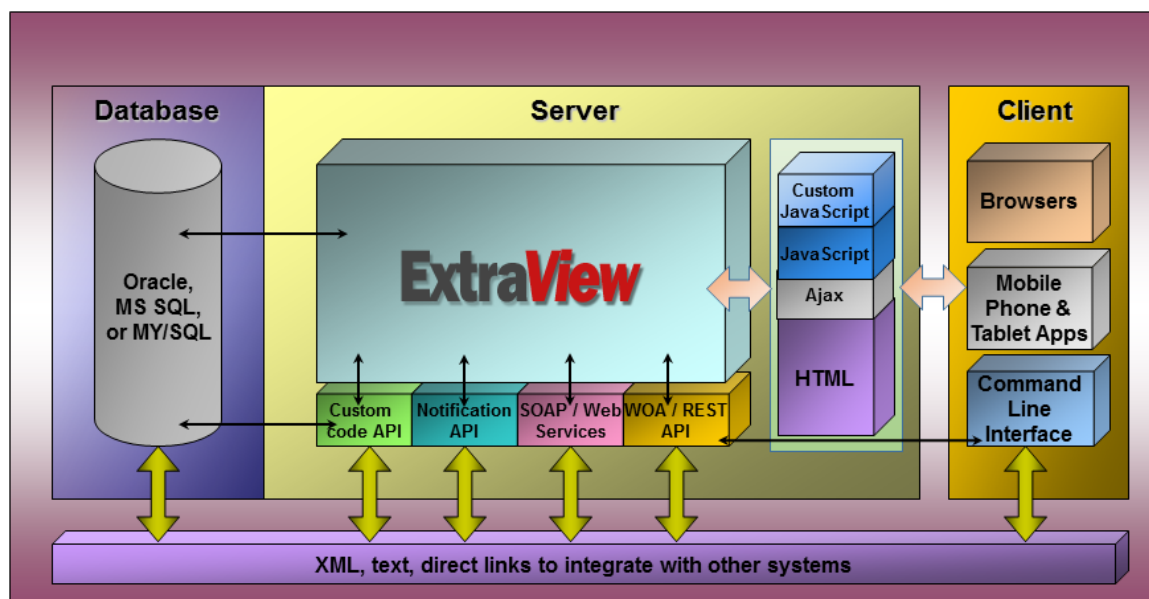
Database

Oracle, MS SQL, or MY/SQL

Server

ExtraView

Custom code API

Notification API

SOAP / Web Services

WOA / REST API

Custom JavaScript

JavaScript

Ajax

HTML

Client

Browsers

Mobile Phone & Tablet Apps

Command Line Interface

XML, text, direct links to integrate with other systems